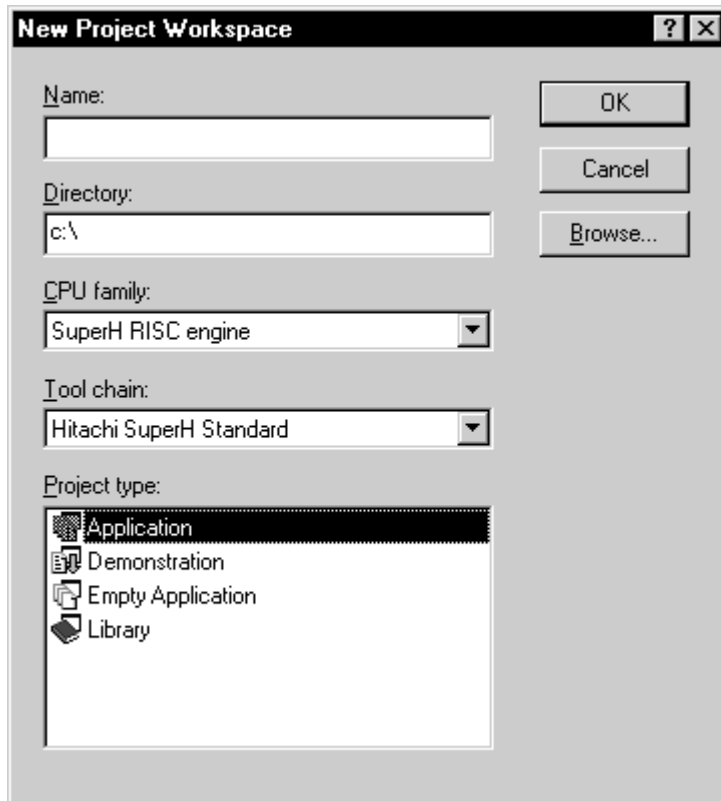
New Project Workspace

?

Name:

OK

Cancel

Directory:

c:\

Browse...

CPU family:

SuperH RISC engine

Tool chain:

Hitachi SuperH Standard

Project type:

Application

Demonstration

Empty Application

Library